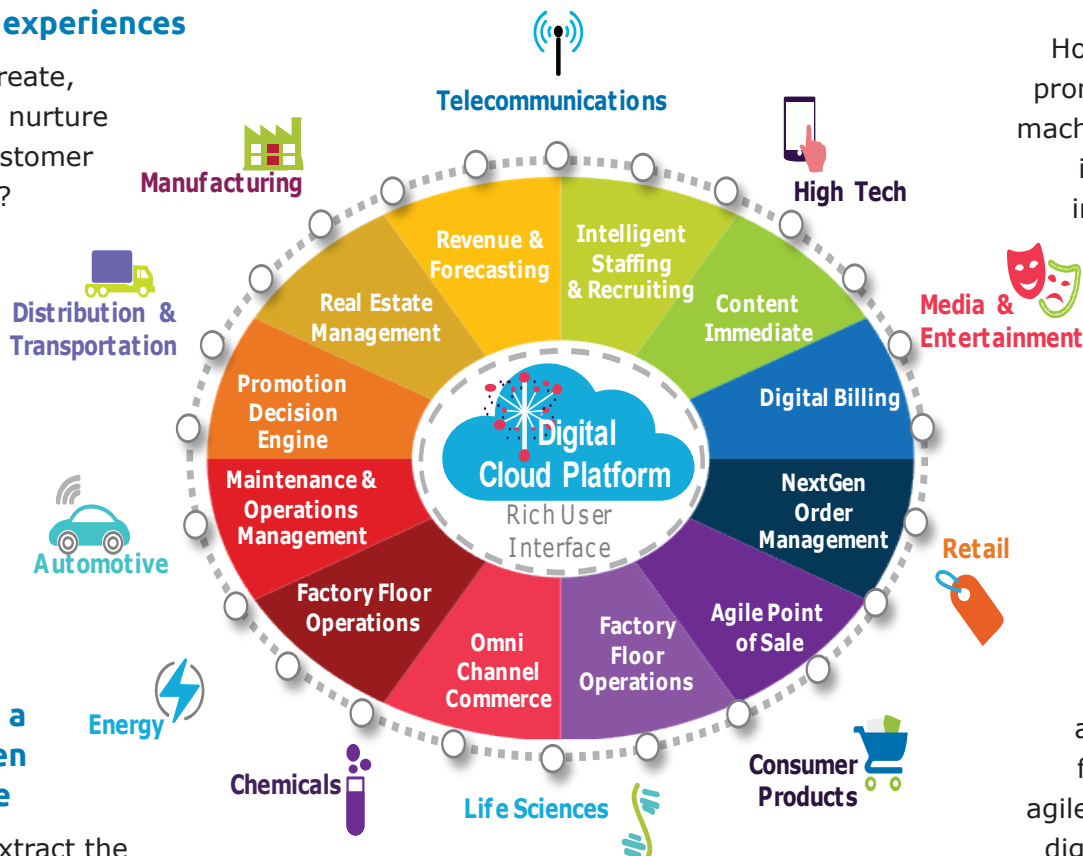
experiences

reate,
nurture
stomer
?

a
en
e

xtract the

Telecommunications

Manufacturing

High Tech

Distribution & Transportation

Media & Entertainment

Automotive

Retail

Energy

Chemicals

Life Sciences

Consumer Products

Revenue & Forecasting

Intelligent Staffing & Recruiting

Real Estate Management

Content Immediate

Promotion Decision Engine

Digital Billing

Maintenance & Operations Management

NextGen Order Management

Factory Floor Operations

Agile Point of Sale

Omni Channel Commerce

Factory Floor Operations

Digital Cloud Platform

Rich User Interface

Ho
pron
mach
i
in

a
f
agile
dig